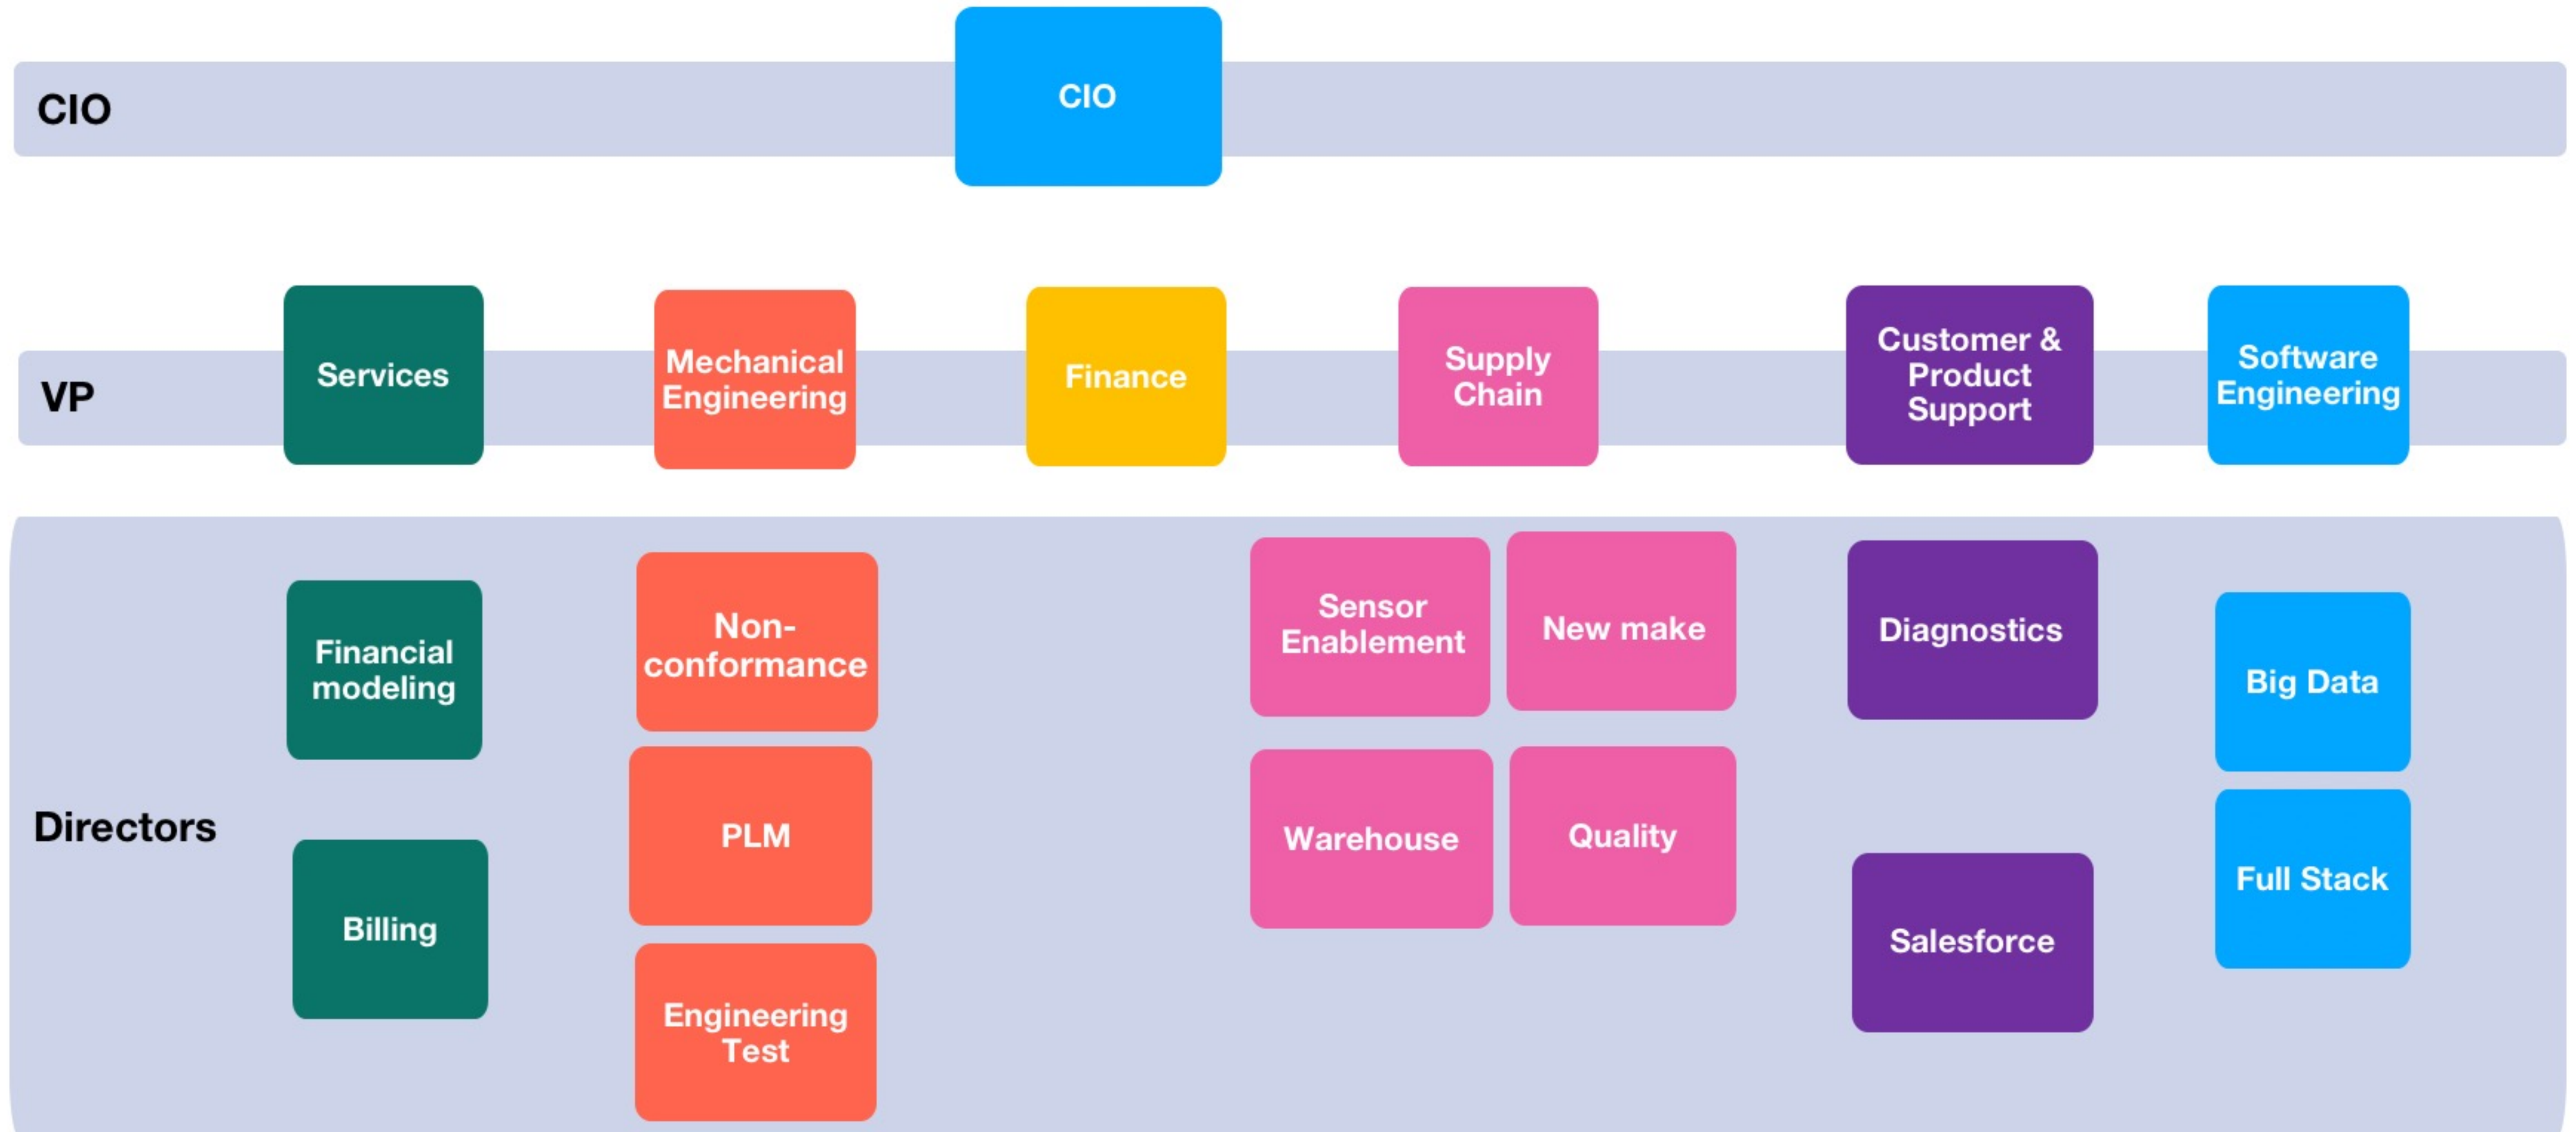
CIO

CIO

VP

Services

Mechanical Engineering

Finance

Supply Chain

Customer & Product Support

Software Engineering

Directors

Financial modeling

Billing

Non-conformance

PLM

Engineering Test

Sensor Enablement

New make

Warehouse

Quality

Diagnostics

Salesforce

Big Data

Full Stack